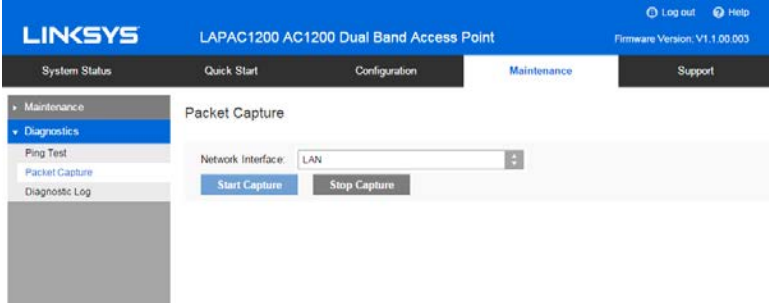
Log out Help

LINKSYS

LAPAC1200 AC1200 Dual Band Access Point

Firmware Version: V1.1.00.003

System Status
Quick Start
Configuration
Maintenance
Support

Maintenance
Diagnostics
Ping Test
Packet Capture
Diagnostic Log

Packet Capture

Network Interface: LAN

Start Capture
Stop Capture